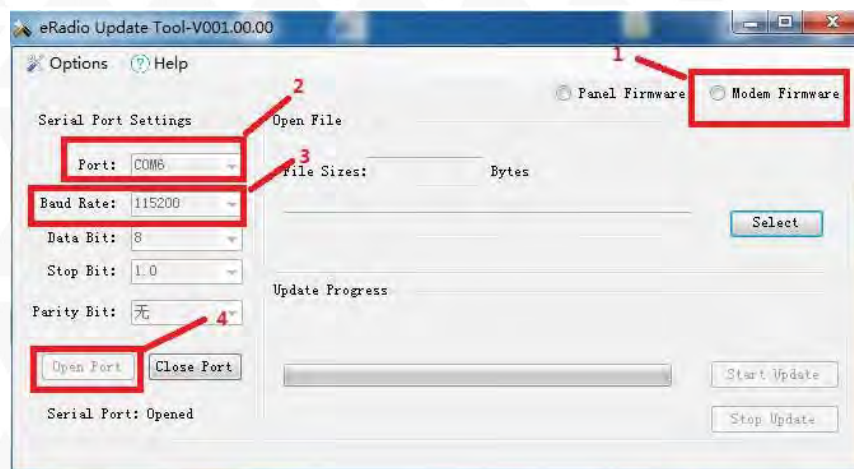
eRadio Update Tool-V001.00.00

Options Help

1

Panel Firmware Modem Firmware

2

Serial Port Settings

Open File

Port: COM6

3

File Sizes: Bytes

Baud Rate: 115200

Data Bit: 8

Select

Stop Bit: 1.0

Update Progress

Parity Bit: 无

4

Open Port Close Port

Start Update

Serial Port: Opened

Stop Update